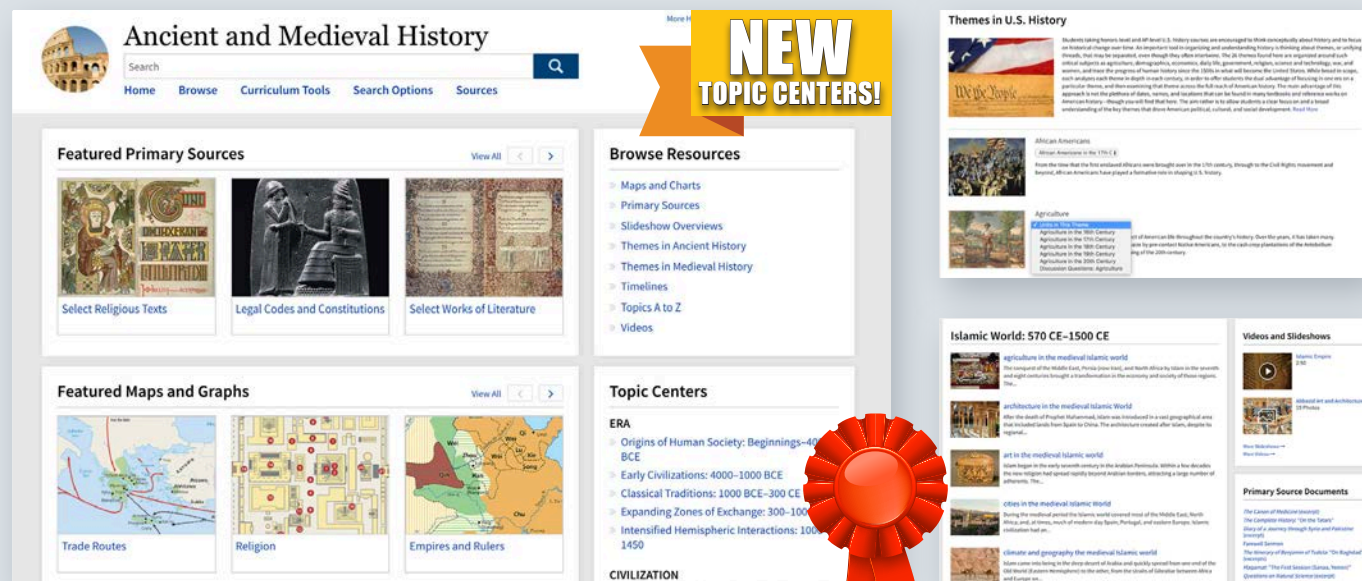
Ancient and Medieval History

More H

Search

Home Browse Curriculum Tools Search Options Sources

NEW TOPIC CENTERS!

Featured Primary Sources

View All

Select Religious Texts

Legal Codes and Constitutions

Select Works of Literature

Browse Resources

Maps and Charts
Primary Sources
Slideshow Overviews
Themes in Ancient History
Themes in Medieval History
Timelines
Topics A to Z
Videos

Featured Maps and Graphs

View All

Trade Routes

Religion

Empires and Rulers

Topic Centers

ERA

Origins of Human Society: Beginnings–40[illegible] BCE
Early Civilizations: 4000–1000 BCE
Classical Traditions: 1000 BCE–300 CE
Expanding Zones of Exchange: 300–100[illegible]
Intensified Hemispheric Interactions: 100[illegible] 1450

CIVILIZATION

Themes in U.S. History

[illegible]

African Americans

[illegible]

Agriculture

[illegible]

Islamic World: 570 CE–1500 CE

agriculture in the medieval Islamic world

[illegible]

architecture in the medieval Islamic World

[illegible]

art in the medieval Islamic world

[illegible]

cities in the medieval Islamic World

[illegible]

climate and geography the medieval Islamic world

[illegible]

Videos and Slideshows

Islamic Empire

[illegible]

Primary Source Documents

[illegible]